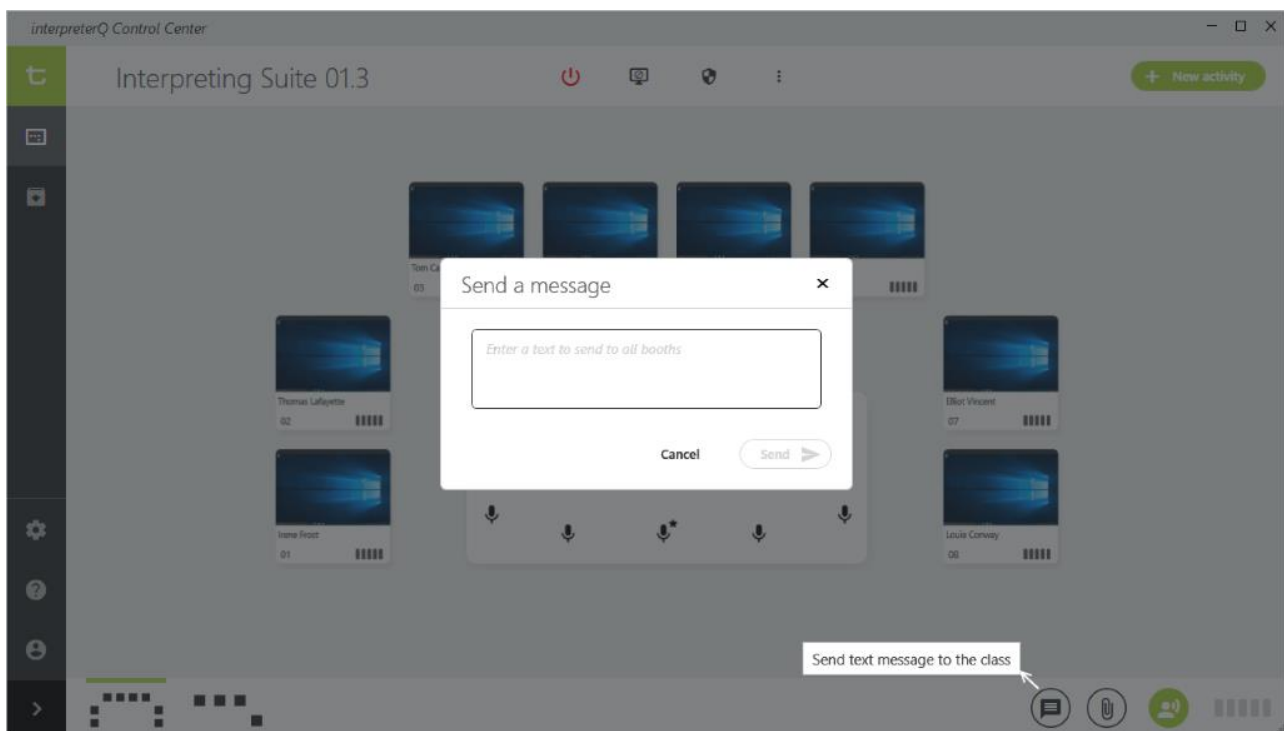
interpreterQ Control Center

Interpreting Suite 01.3

+ New activity

Tom C
03

Send a message

×

Enter a text to send to all booths

Cancel

Send

Thomas Lafayette
02

Elliot Vincent
07

Irene Frost
01

Louie Conway
08

Send text message to the class